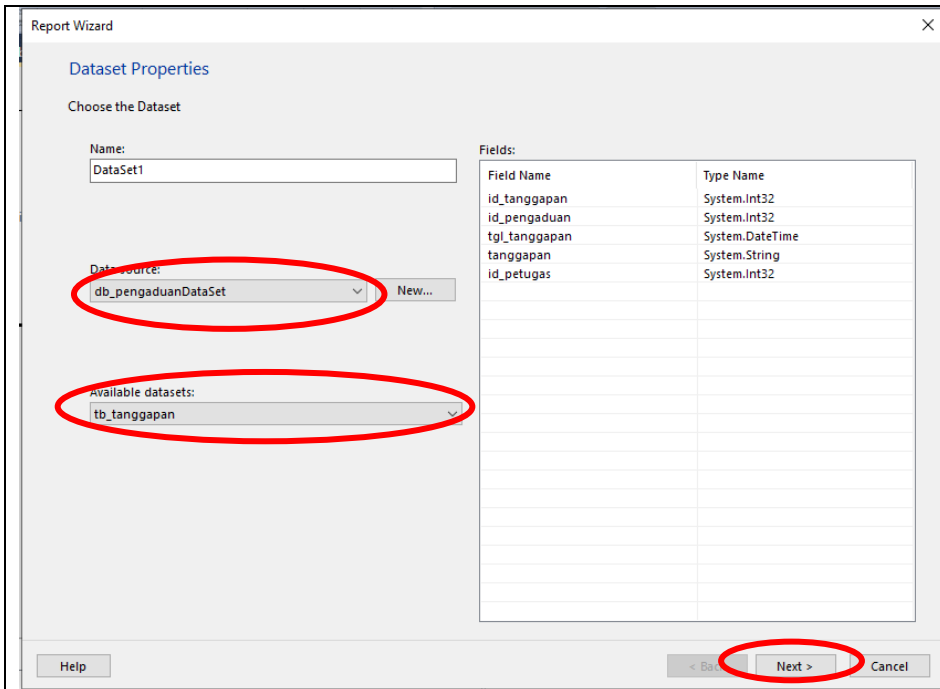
Report Wizard

Dataset Properties

Choose the Dataset

Name:
DataSet1

Data source:
db_pengaduanDataSet
New...

Available datasets:
tb_tanggapan

Fields:

| Field Name | Type Name |
|---|---|
| id_tanggapan | System.Int32 |
| id_pengaduan | System.Int32 |
| tgl_tanggapan | System.DateTime |
| tanggapan | System.String |
| id_petugas | System.Int32 |

Help
< Back
Next >
Cancel